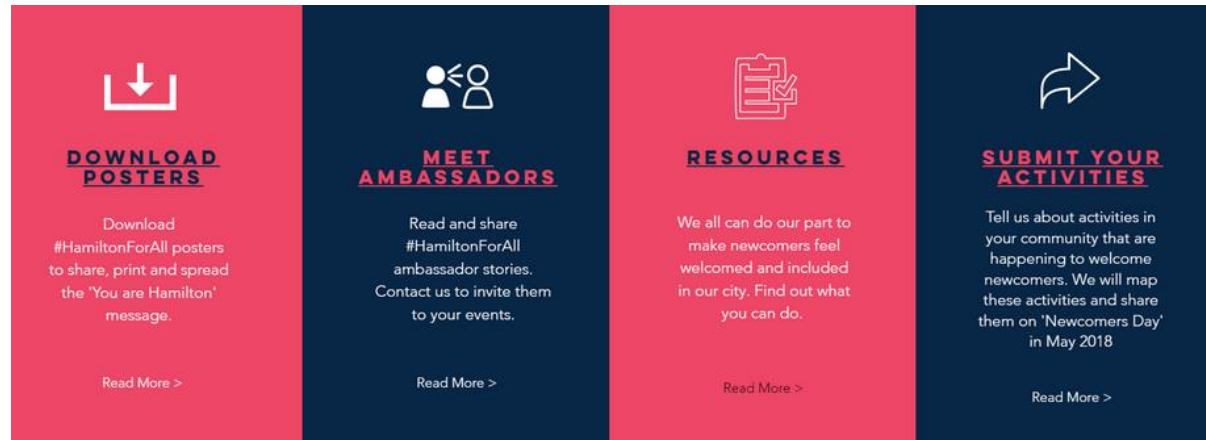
DOWNLOAD POSTERS

Download #HamiltonForAll posters to share, print and spread the 'You are Hamilton' message.

Read More >

MEET AMBASSADORS

Read and share #HamiltonForAll ambassador stories. Contact us to invite them to your events.

Read More >

RESOURCES

We all can do our part to make newcomers feel welcomed and included in our city. Find out what you can do.

Read More >

SUBMIT YOUR ACTIVITIES

Tell us about activities in your community that are happening to welcome newcomers. We will map these activities and share them on 'Newcomers Day' in May 2018

Read More >